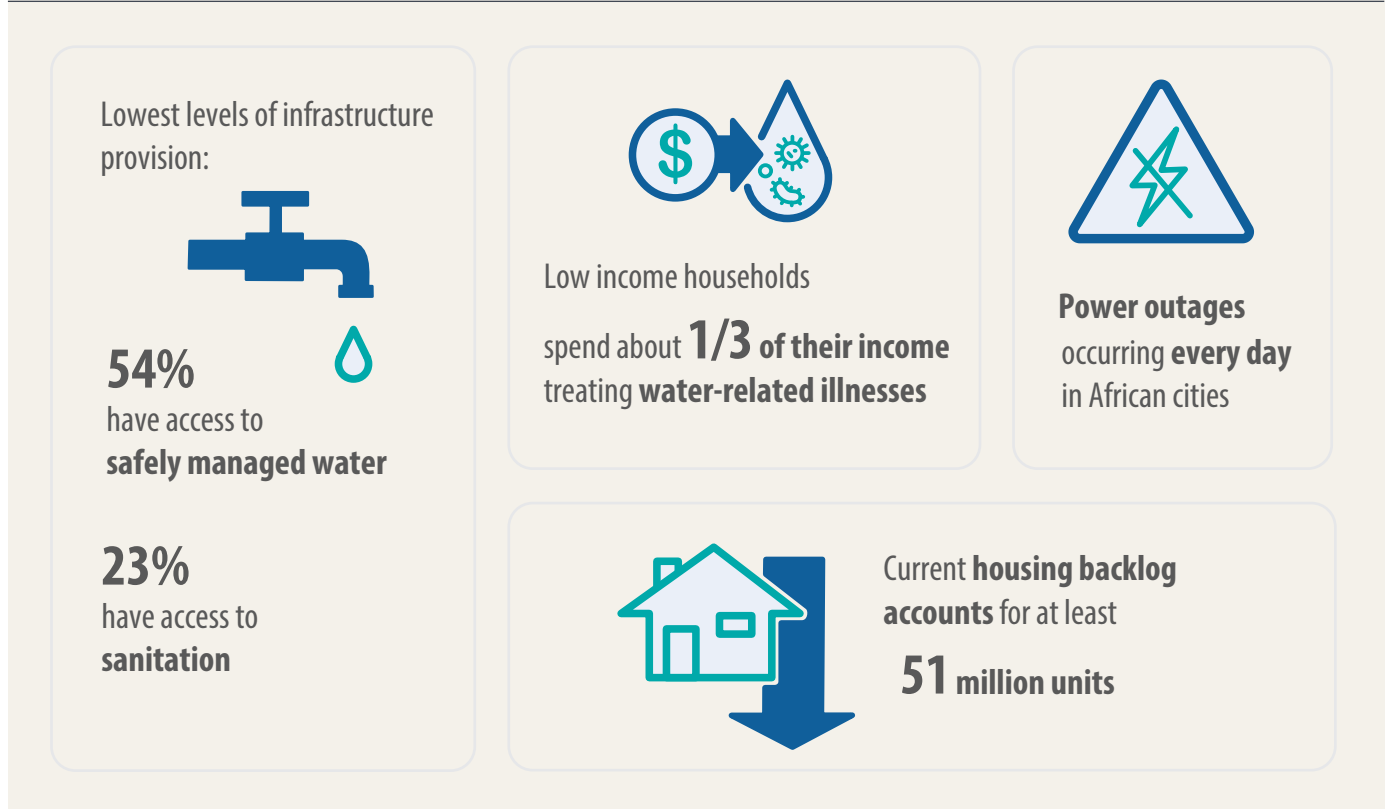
Lowest levels of infrastructure provision:

54%
have access to
safely managed water

23%
have access to
sanitation

$

Low income households
spend about 1/3 of their income treating water-related illnesses

Power outages
occurring every day
in African cities

Current housing backlog accounts for at least
51 million units